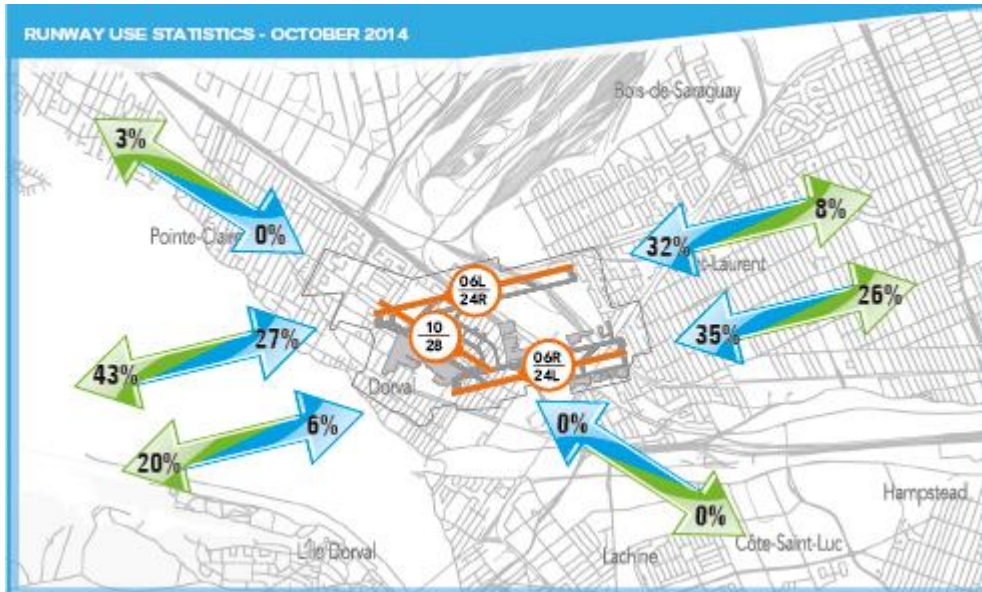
RUNWAY USE STATISTICS - OCTOBER 2014

Bois-de-Saraguay

3%

0%

Pointe-Claire

32%

Saint-Laurent

8%

06L
24R

26%

10
28

35%

27%

43%

06R
24L

Dorval

6%

0%

20%

Hampstead

0%

L'Île-Dorval

Lachine

Côte-Saint-Luc